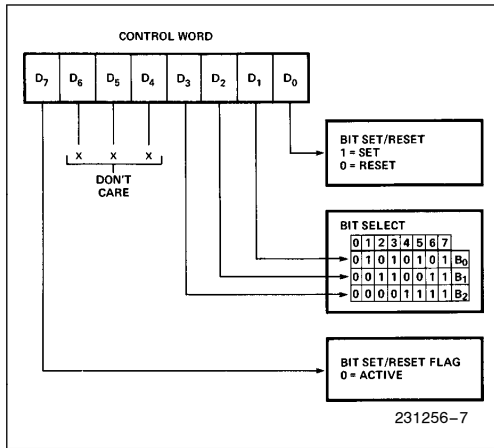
CONTROL WORD

| $D_7$ | $D_6$ | $D_5$ | $D_4$ | $D_3$ | $D_2$ | $D_1$ | $D_0$ |
|---|---|---|---|---|---|---|---|

X X X
DON'T CARE

BIT SET/RESET
1 = SET
0 = RESET

BIT SELECT

| 0 | 1 | 2 | 3 | 4 | 5 | 6 | 7 | |
|---|---|---|---|---|---|---|---|---|
| 0 | 1 | 0 | 1 | 0 | 1 | 0 | 1 | $B_0$ |
| 0 | 0 | 1 | 1 | 0 | 0 | 1 | 1 | $B_1$ |
| 0 | 0 | 0 | 0 | 1 | 1 | 1 | 1 | $B_2$ |

BIT SET/RESET FLAG
0 = ACTIVE

231256–7